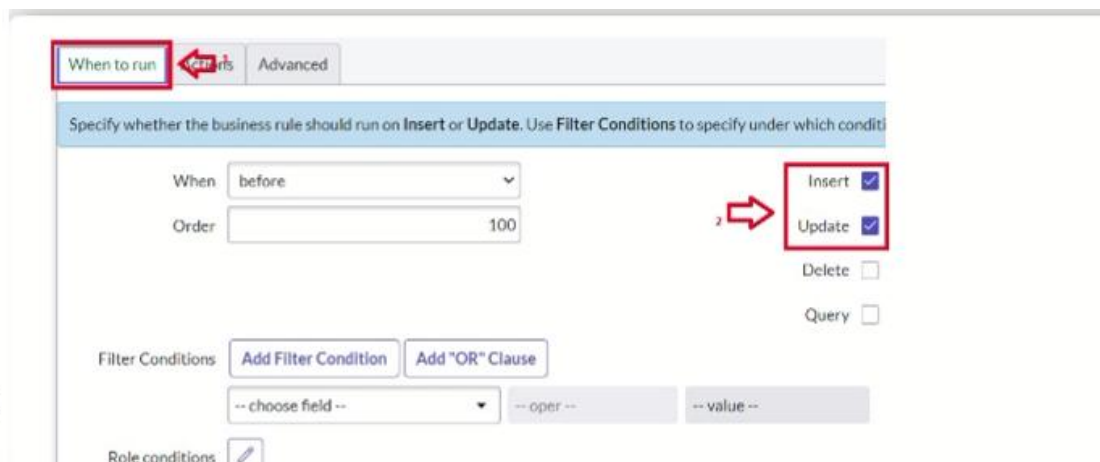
When to run

Actions

Advanced

Specify whether the business rule should run on Insert or Update. Use Filter Conditions to specify under which conditi

When before

Order 100

Insert

2

Update

Delete

Query

Filter Conditions Add Filter Condition Add "OR" Clause

-- choose field --

-- oper --

-- value --

Role conditions